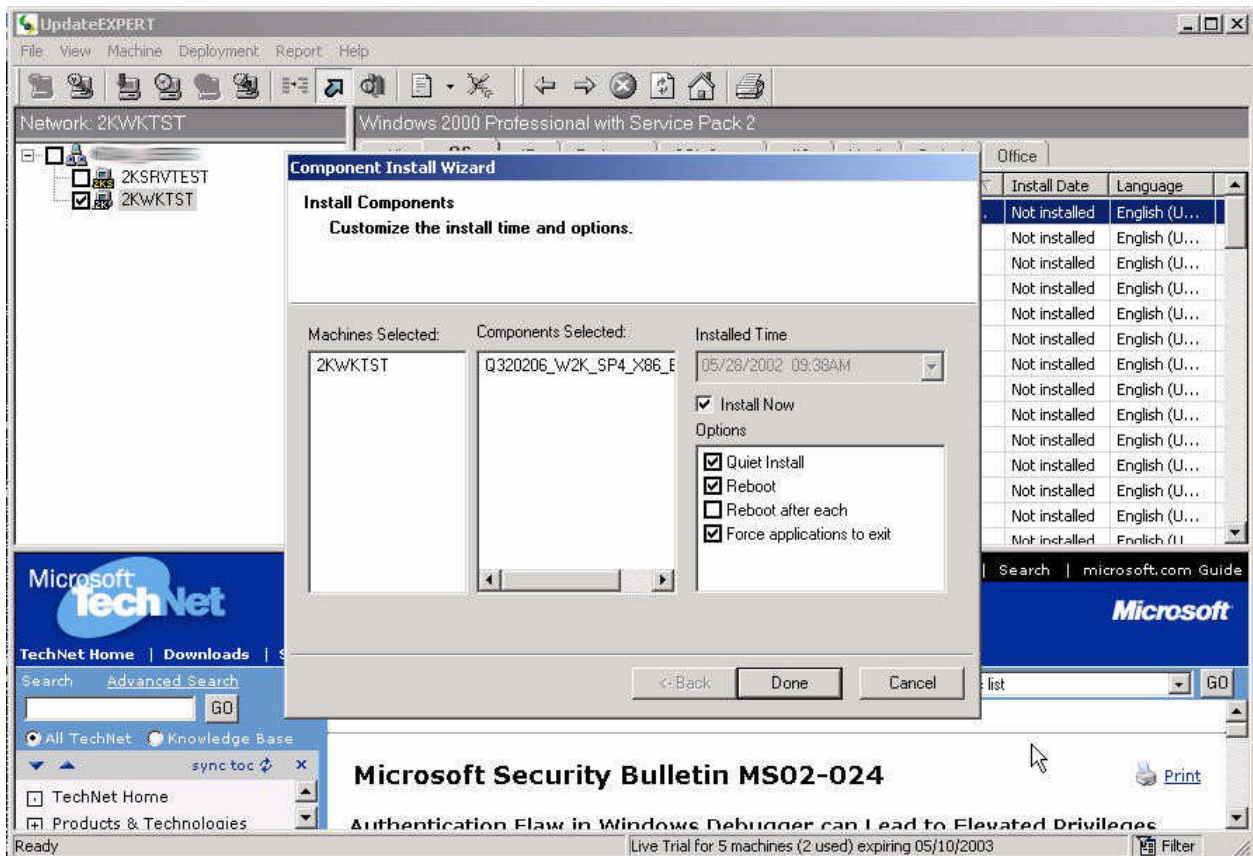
UpdateEXPERT

File View Machine Deployment Report Help

Network: 2KWKTST

2KSRVTEST
2KWKTST

Windows 2000 Professional with Service Pack 2

Office

| Install Date | Language |
|---|---|
| Not installed | English (U... |
| Not installed | English (U... |
| Not installed | English (U... |
| Not installed | English (U... |
| Not installed | English (U... |
| Not installed | English (U... |
| Not installed | English (U... |
| Not installed | English (U... |
| Not installed | English (U... |
| Not installed | English (U... |
| Not installed | English (U... |
| Not installed | English (U... |
| Not installed | English (U... |
| Not installed | English (U... |

Component Install Wizard

Install Components
Customize the install time and options.

Machines Selected:
2KWKTST

Components Selected:
Q320206_W2K_SP4_X86_E

Installed Time
05/28/2002 09:38AM

Install Now

Options
Quiet Install
Reboot
Reboot after each
Force applications to exit

<-Back Done Cancel

Microsoft TechNet

TechNet Home | Downloads |

Search Advanced Search
GO

All TechNet Knowledge Base

sync toc

TechNet Home
Products & Technologies

| Search | microsoft.com Guide

Microsoft

list GO

Microsoft Security Bulletin MS02-024

Print

Authentication Flaw in Windows Debugger can Lead to Elevated Privileges

Ready

Live Trial for 5 machines (2 used) expiring 05/10/2003

Filter